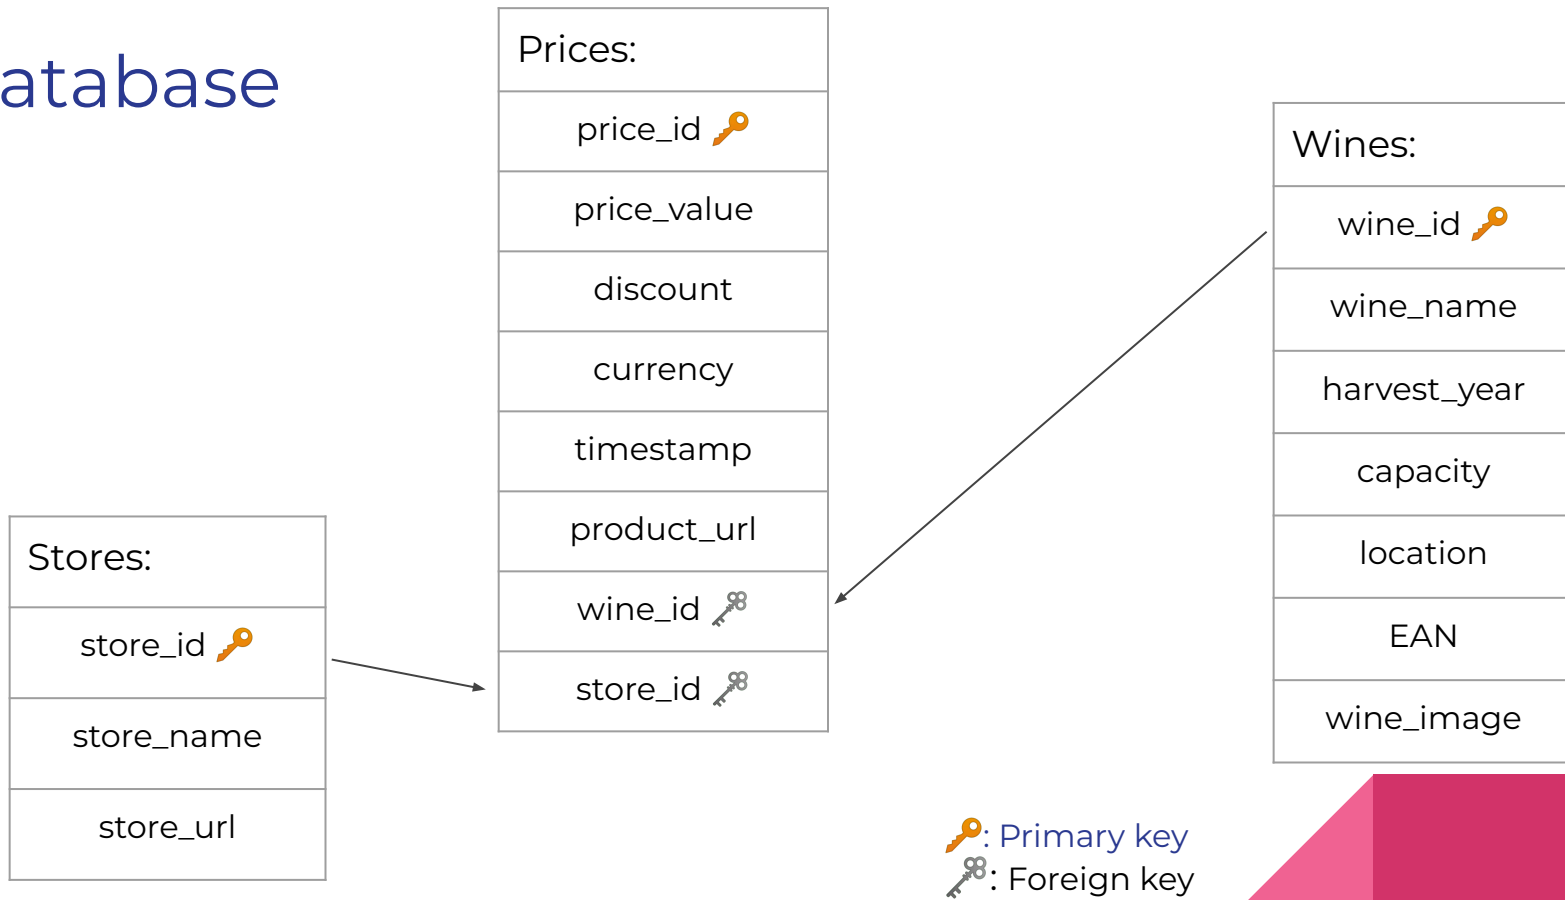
atabase

Prices:

| price_id |
|---|
| price_value |
| discount |
| currency |
| timestamp |
| product_url |
| wine_id |
| store_id |

Wines:

| wine_id |
|---|
| wine_name |
| harvest_year |
| capacity |
| location |
| EAN |
| wine_image |

Stores:

| store_id |
|---|
| store_name |
| store_url |

: Primary key
: Foreign key